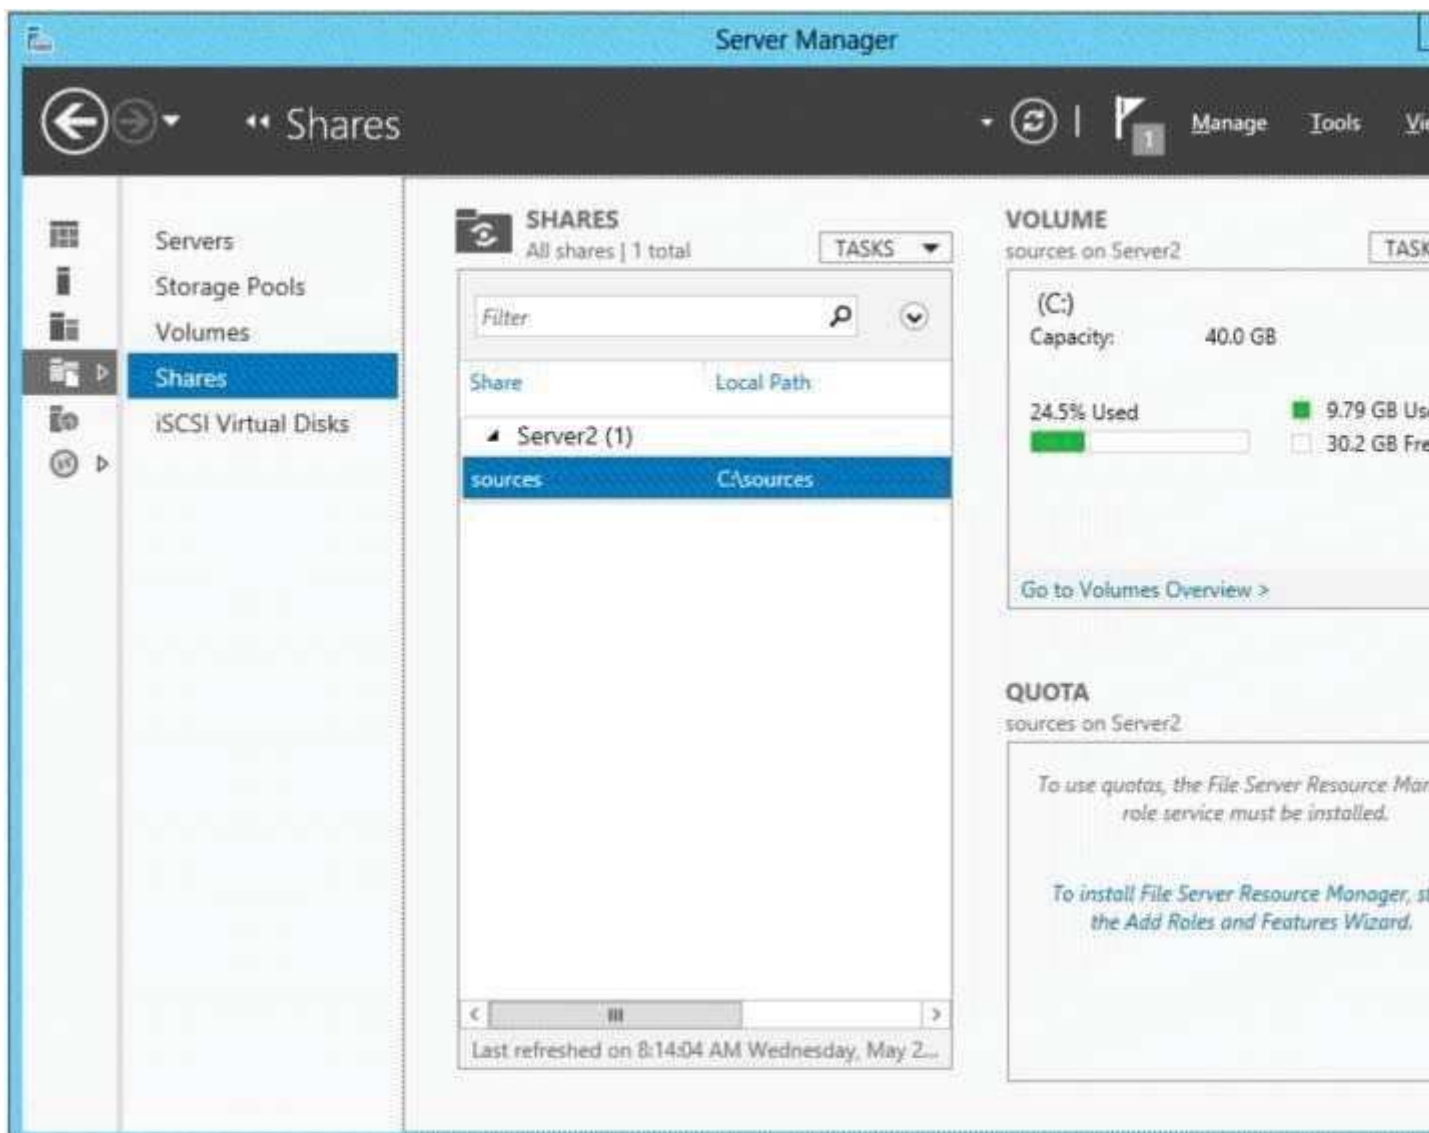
Server Manager

Shares

Manage Tools Vi

Servers
Storage Pools
Volumes
Shares
iSCSI Virtual Disks

SHARES
All shares | 1 total
TASKS

Filter

| Share | Local Path |
|---|---|
| Server2 (1) | |
| sources | C:\sources |

Last refreshed on 8:14:04 AM Wednesday, May 2...

VOLUME
sources on Server2
TASK

(C:)
Capacity: 40.0 GB

24.5% Used
9.79 GB Us
30.2 GB Fre

Go to Volumes Overview >

QUOTA
sources on Server2

To use quotas, the File Server Resource Mar role service must be installed.

To install File Server Resource Manager, st the Add Roles and Features Wizard.